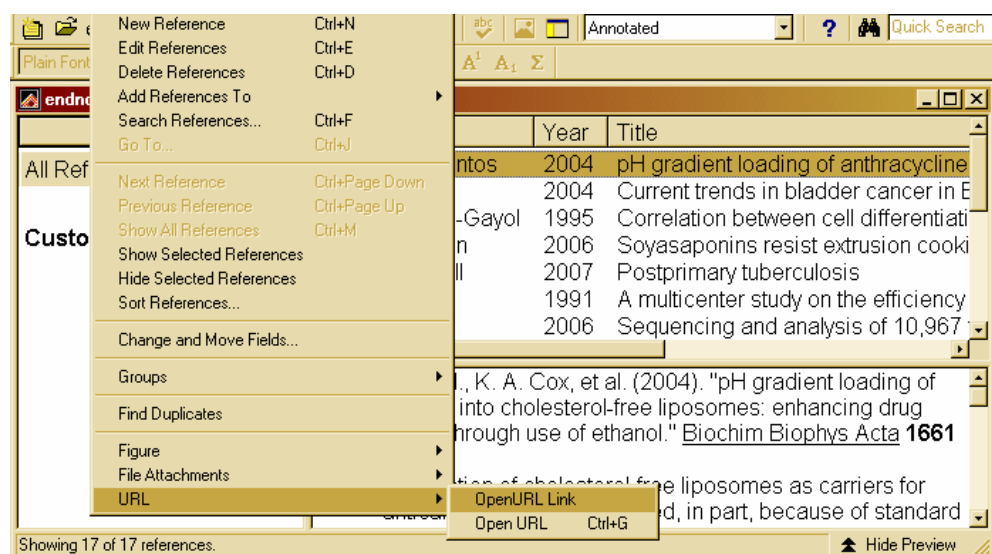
New Reference Ctrl+N
Edit References Ctrl+E
Delete References Ctrl+D
Add References To
Search References... Ctrl+F
Go To... Ctrl+J
Next Reference Ctrl+Page Down
Previous Reference Ctrl+Page Up
Show All References Ctrl+M
Show Selected References
Hide Selected References
Sort References...
Change and Move Fields...
Groups
Find Duplicates
Figure
File Attachments
URL

OpenURL Link
Open URL Ctrl+G

Annotated
Quick Search
Plain Font
endn
All Ref
Custo

| | Year | Title |
|---|---|---|
| ntos | 2004 | pH gradient loading of anthracycline |
| | 2004 | Current trends in bladder cancer in E |
| -Gayol | 1995 | Correlation between cell differentiati |
| n | 2006 | Soyasaponins resist extrusion cooki |
| ll | 2007 | Postprimary tuberculosis |
| | 1991 | A multicenter study on the efficiency |
| | 2006 | Sequencing and analysis of 10,967 |

., K. A. Cox, et al. (2004). "pH gradient loading of into cholesterol-free liposomes: enhancing drug hrough use of ethanol." Biochim Biophys Acta **1661**

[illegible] liposomes as carriers for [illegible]d, in part, because of standard

Showing 17 of 17 references.
Hide Preview